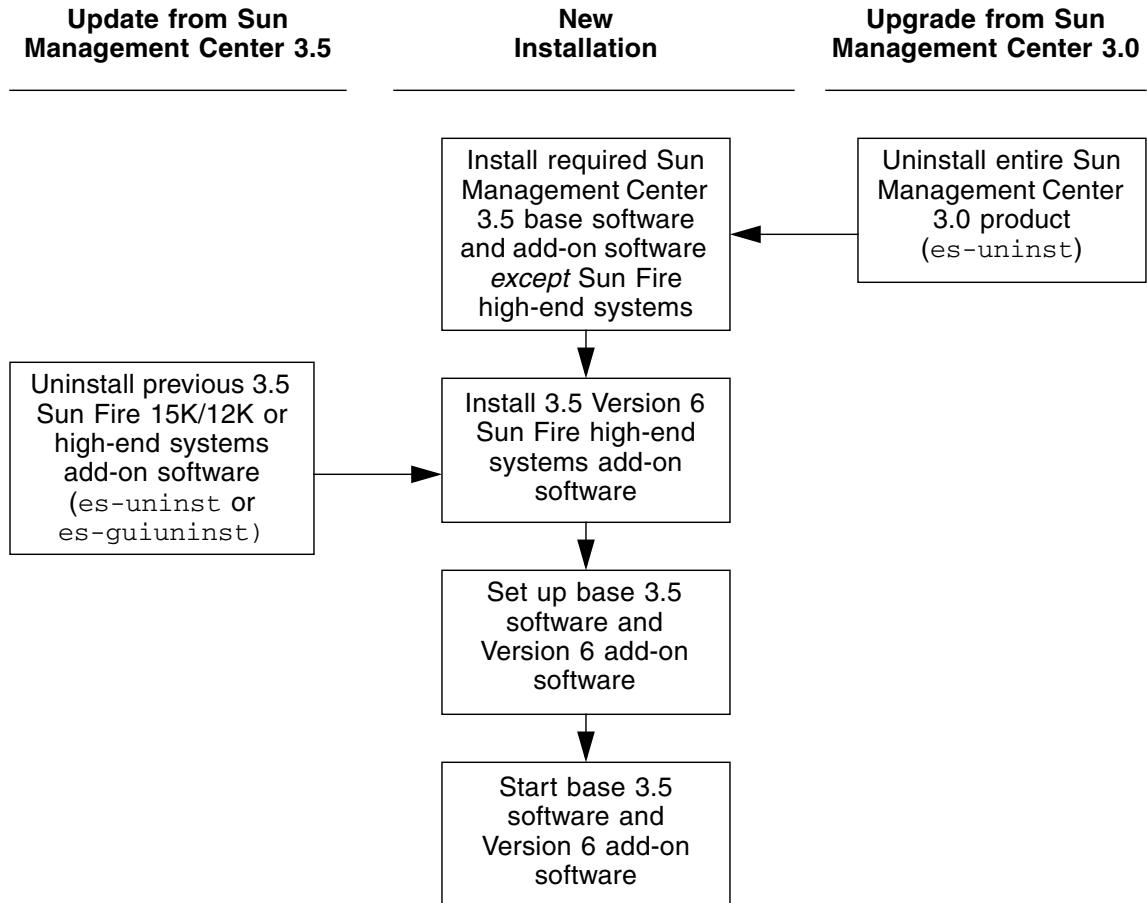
Update from Sun Management Center 3.5

New Installation

Upgrade from Sun Management Center 3.0

Install required Sun Management Center 3.5 base software and add-on software *except* Sun Fire high-end systems

Uninstall entire Sun Management Center 3.0 product (es-uninst)

Uninstall previous 3.5 Sun Fire 15K/12K or high-end systems add-on software (es-uninst or es-guiuninst)

Install 3.5 Version 6 Sun Fire high-end systems add-on software

Set up base 3.5 software and Version 6 add-on software

Start base 3.5 software and Version 6 add-on software